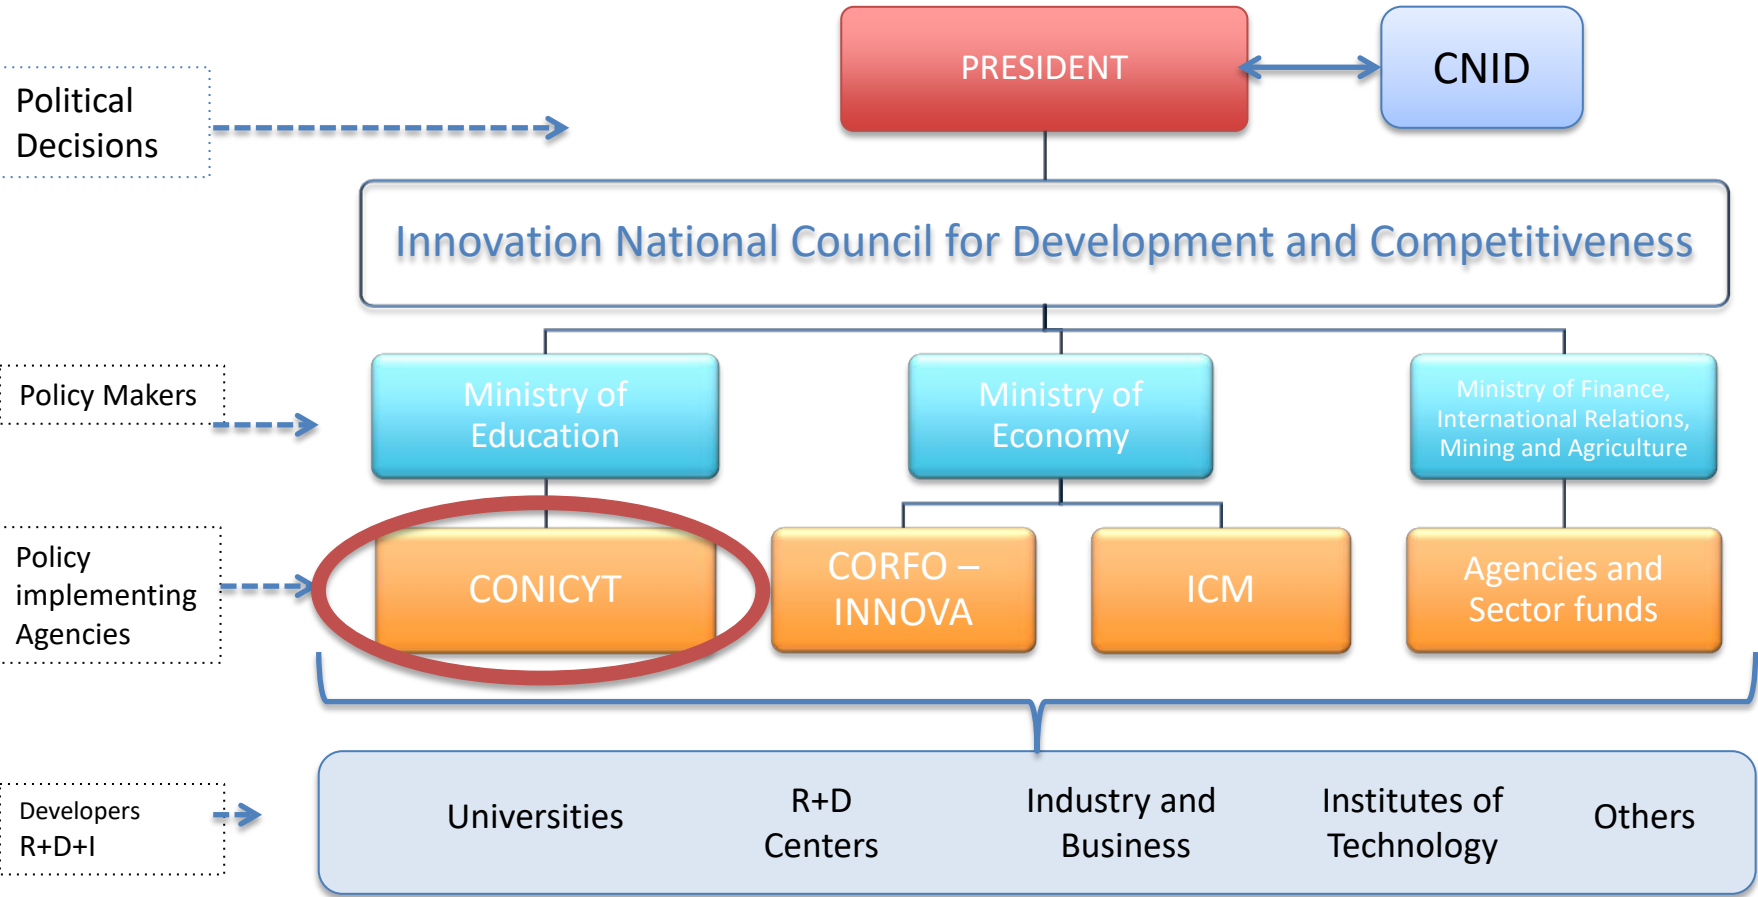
Political Decisions

PRESIDENT

CNID

Innovation National Council for Development and Competitiveness

Policy Makers

Ministry of Education

Ministry of Economy

Ministry of Finance, International Relations, Mining and Agriculture

Policy implementing Agencies

CONICYT

CORFO – INNOVA

ICM

Agencies and Sector funds

Developers R+D+I

Universities

R+D Centers

Industry and Business

Institutes of Technology

Others